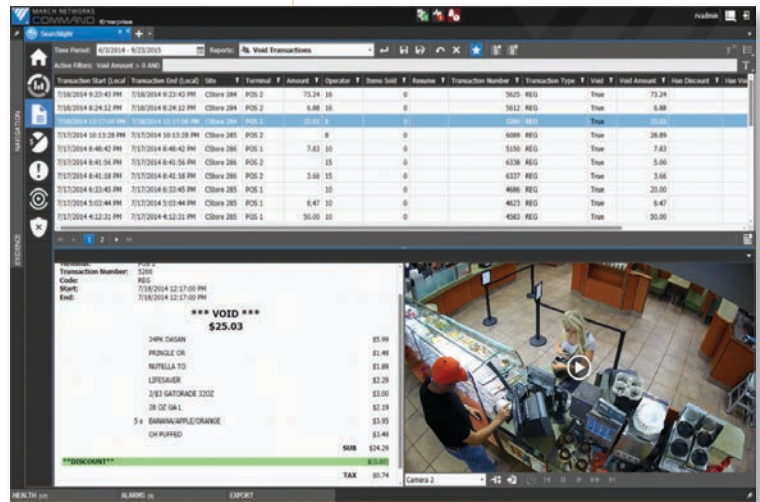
MARCH NETWORKS COMMAND Enterprise

rcadmin

Searchlight

Time Period: 6/3/2014 - 9/23/2015

Reports: % Void Transactions

Active Filters: Void Amount > 0 AND

| Transaction Start (Local) | Transaction End (Local) | Site | Terminal | Amount | Operator | Items Sold | Resume | Transaction Number | Transaction Type | Void | Void Amount | Has Discount | Has Vo |
|---|---|---|---|---|---|---|---|---|---|---|---|---|---|
| 7/18/2014 9:22:43 PM | 7/18/2014 9:22:43 PM | CStore 284 | POS 2 | 73.24 | 16 | | 0 | 5625 | REG | True | 73.24 | | |
| 7/18/2014 8:24:12 PM | 7/18/2014 8:24:12 PM | CStore 284 | POS 2 | 6.88 | 16 | | 0 | 5612 | REG | True | 6.88 | | |
| 7/18/2014 12:17:00 PM | 7/18/2014 12:17:00 PM | CStore 284 | POS 2 | 25.03 | 8 | | 0 | 5266 | REG | True | 25.03 | | |
| 7/17/2014 10:13:28 PM | 7/17/2014 10:13:28 PM | CStore 285 | POS 2 | | 8 | | 0 | 6089 | REG | True | 28.89 | | |
| 7/17/2014 8:48:42 PM | 7/17/2014 8:48:42 PM | CStore 285 | POS 1 | 7.83 | 10 | | 0 | 5150 | REG | True | 7.83 | | |
| 7/17/2014 8:41:56 PM | 7/17/2014 8:41:56 PM | CStore 285 | POS 2 | | 15 | | 0 | 6336 | REG | True | 5.00 | | |
| 7/17/2014 8:41:18 PM | 7/17/2014 8:41:18 PM | CStore 285 | POS 2 | 3.66 | 15 | | 0 | 6337 | REG | True | 3.66 | | |
| 7/17/2014 6:33:45 PM | 7/17/2014 6:33:45 PM | CStore 285 | POS 1 | | 10 | | 0 | 4686 | REG | True | 20.00 | | |
| 7/17/2014 5:03:44 PM | 7/17/2014 5:03:44 PM | CStore 285 | POS 1 | 6.47 | 10 | | 0 | 4623 | REG | True | 6.47 | | |
| 7/17/2014 4:12:31 PM | 7/17/2014 4:12:31 PM | CStore 285 | POS 1 | 50.00 | 10 | | 0 | 4583 | REG | True | 50.00 | | |

1 2

NAVIGATION

EVIDENCE

Terminal: POS 2
Transaction Number: 5266
Code: REG
Start: 7/18/2014 12:17:00 PM
End: 7/18/2014 12:17:00 PM

*** VOID ***
$25.03

24PK DASAN $5.99
PRINGLE OR $1.49
NUTELLA TO $1.89
LIFESAVER $2.29
2/$3 GATORADE 32OZ $3.00
28 OZ GA L $2.19
5 x BANANA/APPLE/ORANGE $3.95
CH PUFFED $3.49
SUB $24.29
**DISCOUNT** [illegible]
TAX $0.74

Camera 2

HEALTH (0) ALARMS (0) EXPORT